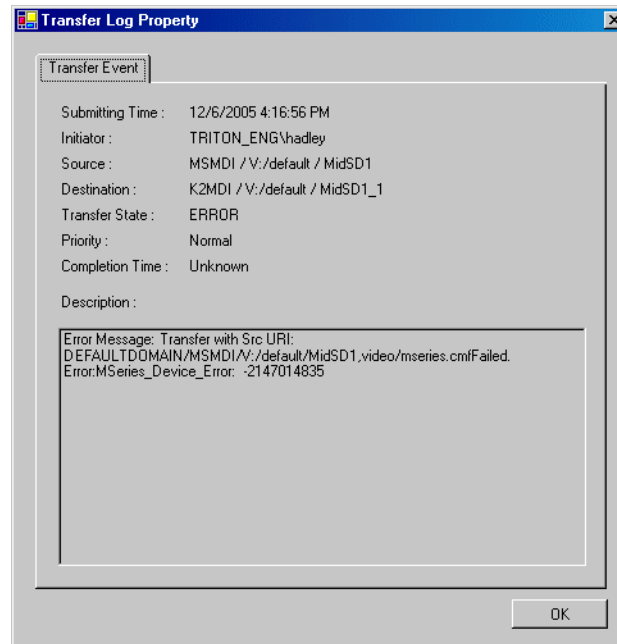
Transfer Log Property

Transfer Event

| | |
|---|---|
| Submitting Time : | 12/6/2005 4:16:56 PM |
| Initiator : | TRITON_ENG\hadley |
| Source : | MSMDI / V:/default / MidSD1 |
| Destination : | K2MDI / V:/default / MidSD1_1 |
| Transfer State : | ERROR |
| Priority : | Normal |
| Completion Time : | Unknown |

Description :

Error Message: Transfer with Src URI: DEFAULTDOMAIN/MSMDI/V:/default/MidSD1,video/mseries.cmfFailed. Error:MSeries_Device_Error: -2147014835

OK